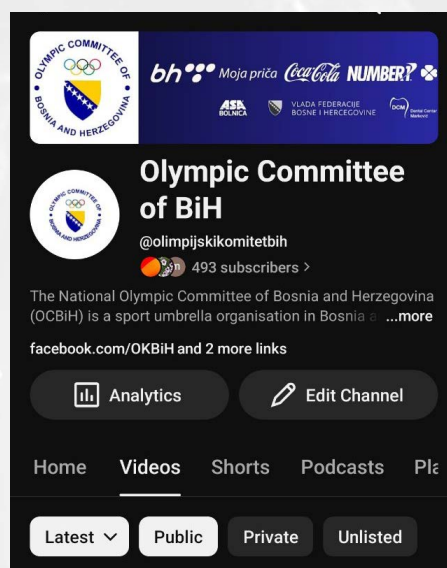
OLYMPIC COMMITTEE OF BOSNIA AND HERZEGOVINA

bh Moja priča Coca-Cola NUMBER 1

ASA BOLNICA

VLADA FEDERACIJE BOSNE I HERCEGOVINE

DCM Dental Centar Markotić

OLYMPIC COMMITTEE OF BOSNIA AND HERZEGOVINA

Olympic Committee of BiH

@olimpijskikomitetbih

493 subscribers >

The National Olympic Committee of Bosnia and Herzegovina (OCBiH) is a sport umbrella organisation in Bosnia a ...more

facebook.com/OKBiH and 2 more links

Analytics

Edit Channel

Home Videos Shorts Podcasts Pla

Latest Public Private Unlisted